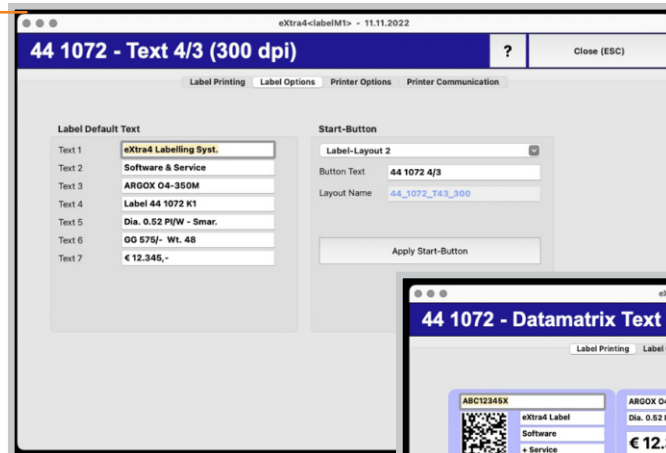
eXtra4<labelM1> - 11.11.2022

44 1072 - Text 4/3 (300 dpi)

?

Close (ESC)

Label Printing | Label Options | Printer Options | Printer Communication

Label Default Text

Text 1 eXtra4 Labelling Syst.
Text 2 Software & Service
Text 3 ARGOX O4-350M
Text 4 Label 44 1072 K1
Text 5 Dia. 0.52 PI/W - Smar.
Text 6 GG 575/- Wt. 48
Text 7 € 12.345,-

Start-Button

Label-Layout 2

Button Text 44 1072 4/3
Layout Name 44_1072_T43_300

Apply Start-Button

eX

44 1072 - Datamatrix Text

Label Printing | Label

ABC12345X

eXtra4 Label
Software
+ Service

ARGOX O4
Dia. 0.52
€ 12.3